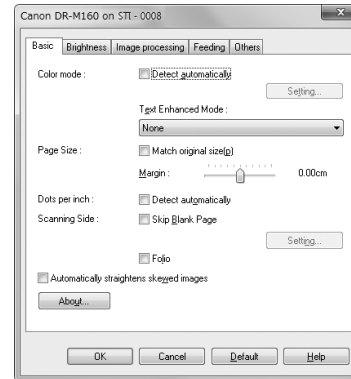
Canon DR-M160 on STI - 0008

Basic | Brightness | Image processing | Feeding | Others

Color mode :
Detect automatically
Setting...
Text Enhanced Mode :
None
Page Size :
Match original size(p)
Margin :
0.00cm
Dots per inch :
Detect automatically
Scanning Side :
Skip Blank Page
Setting...
Folio
Automatically straightens skewed images
About...

OK
Cancel
Default
Help